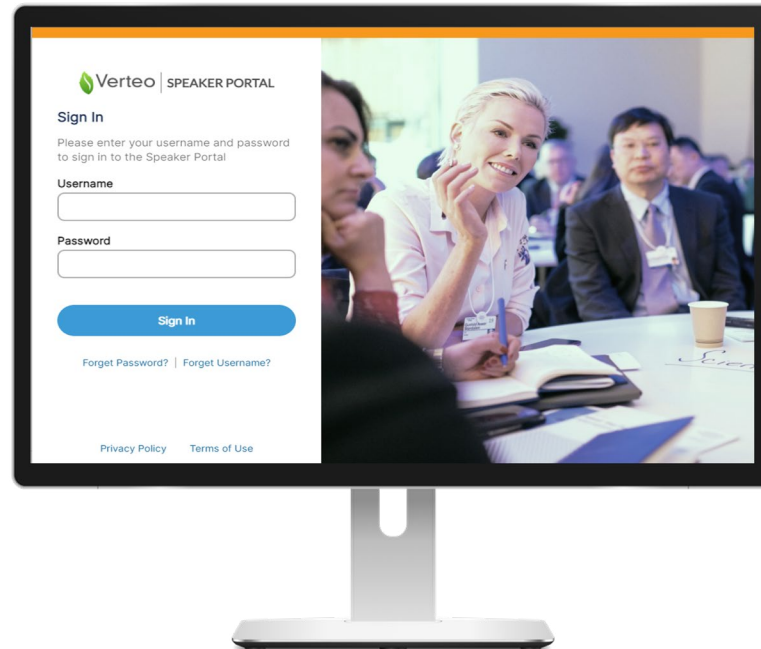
Verteo | SPEAKER PORTAL

Sign In

Please enter your username and password to sign in to the Speaker Portal

Username

Password

Sign In

Forget Password? | Forget Username?

Privacy Policy Terms of Use